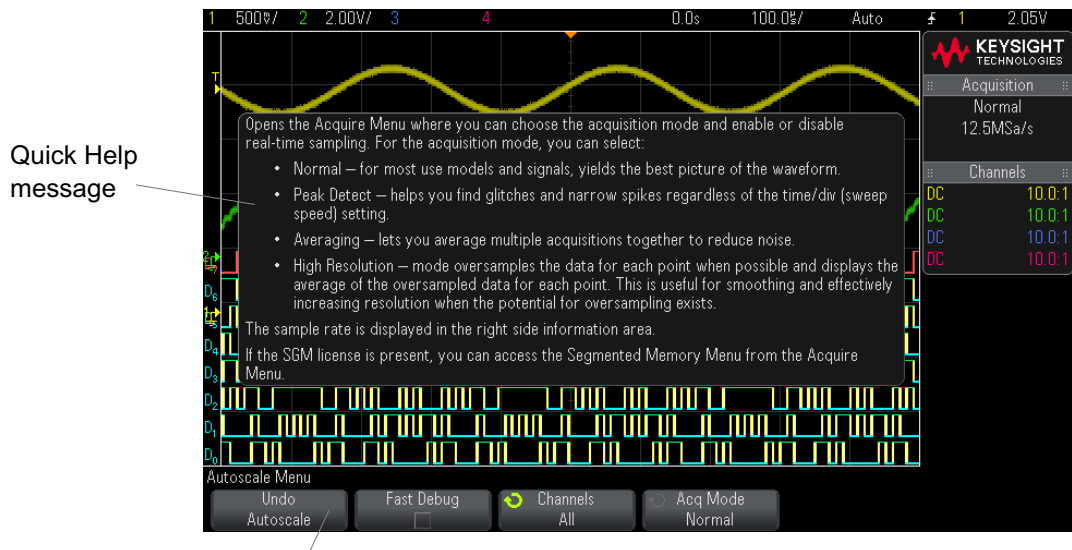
1 500mV/ 2 2.00V/ 3 4 0.0s 100.0µs/ Auto 1 2.05V

KEYSIGHT TECHNOLOGIES

Acquisition
Normal
12.5MSa/s

Channels
DC 10.0:1
DC 10.0:1
DC 10.0:1
DC 10.0:1

Quick Help message

Opens the Acquire Menu where you can choose the acquisition mode and enable or disable real-time sampling. For the acquisition mode, you can select:

• Normal — for most use models and signals, yields the best picture of the waveform.

• Peak Detect — helps you find glitches and narrow spikes regardless of the time/div (sweep speed) setting.

• Averaging — lets you average multiple acquisitions together to reduce noise.

• High Resolution — mode oversamples the data for each point when possible and displays the average of the oversampled data for each point. This is useful for smoothing and effectively increasing resolution when the potential for oversampling exists.

The sample rate is displayed in the right side information area.

If the SGM license is present, you can access the Segmented Memory Menu from the Acquire Menu.

T
D6
D5
D4
D3
D2
D1
D0

Autoscale Menu

Undo Autoscale
Fast Debug
Channels All
Acq Mode Normal